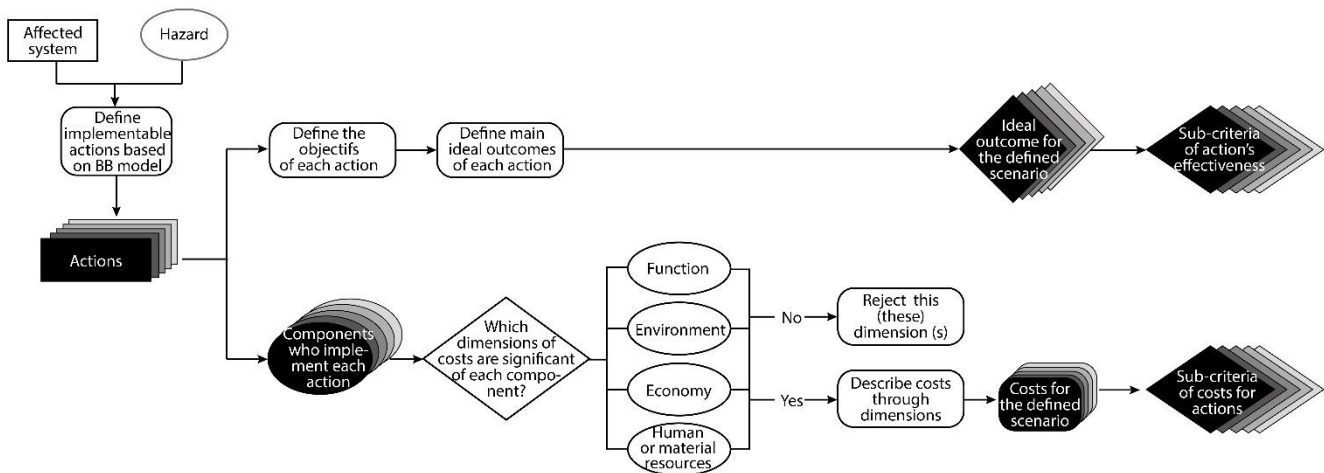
Affected system

Hazard

Define implementable actions based on BB model

Actions

Define the objectifs of each action

Define main ideal outcomes of each action

Ideal outcome for the defined scenario

Sub-criteria of action's effectiveness

Components who implement each action

Which dimensions of costs are significant of each component?

Function

Environment

Economy

Human or material resources

No

Reject this (these) dimension (s)

Yes

Describe costs through dimensions

Costs for the defined scenario

Sub-criteria of costs for actions